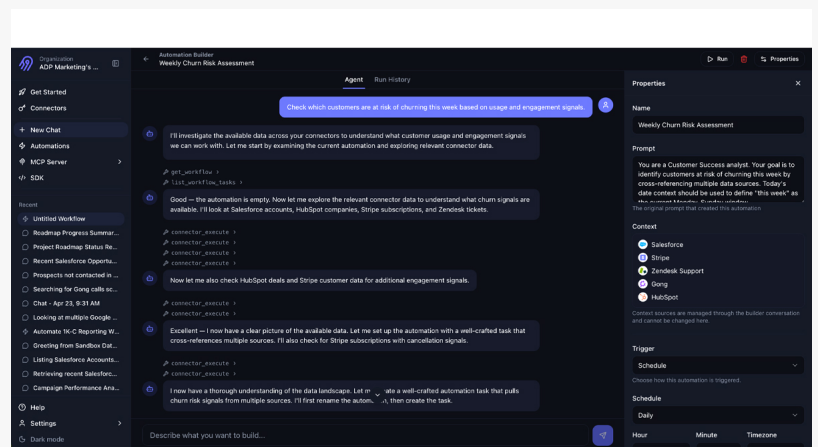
Organization
ADP Marketing's ...

Get Started
Connectors
New Chat
Automations
MCP Server
SDK

Recent
Untitled Workflow
Roadmap Progress Summar...
Project Roadmap Status Re...
Recent Salesforce Opportu...
Prospects not contacted in ...
Searching for Gong calls sc...
Chat - Apr 23, 9:31 AM
Looking at multiple Google ...
Automate 1K-C Reporting W...
Greeting from Sandbox Dat...
Listing Salesforce Accounts...
Retrieving recent Salesforc...
Campaign Performance Ana...

Help
Settings
Dark mode

Automation Builder
Weekly Churn Risk Assessment

Run
Properties

Agent
Run History

Check which customers are at risk of churning this week based on usage and engagement signals.

I'll investigate the available data across your connectors to understand what customer usage and engagement signals we can work with. Let me start by examining the current automation and exploring relevant connector data.

get_workflow
list_workflow_tasks

Good — the automation is empty. Now let me explore the relevant connector data to understand what churn signals are available. I'll look at Salesforce accounts, HubSpot companies, Stripe subscriptions, and Zendesk tickets.

connector_execute
connector_execute
connector_execute
connector_execute

Now let me also check HubSpot deals and Stripe customer data for additional engagement signals.

connector_execute
connector_execute

Excellent — I now have a clear picture of the available data. Let me set up the automation with a well-crafted task that cross-references multiple sources. I'll also check for Stripe subscriptions with cancellation signals.

connector_execute
connector_execute

I now have a thorough understanding of the data landscape. Let m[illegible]ate a well-crafted automation task that pulls churn risk signals from multiple sources. I'll first rename the autom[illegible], then create the task.

Describe what you want to build...

Properties

Name
Weekly Churn Risk Assessment

Prompt
You are a Customer Success analyst. Your goal is to identify customers at risk of churning this week by cross-referencing multiple data sources. Today's date context should be used to define "this week" as
The original prompt that created this automation

Context
Salesforce
Stripe
Zendesk Support
Gong
HubSpot
Context sources are managed through the builder conversation and cannot be changed here.

Trigger
Schedule
Choose how this automation is triggered.

Schedule
Daily

Hour
Minute
Timezone